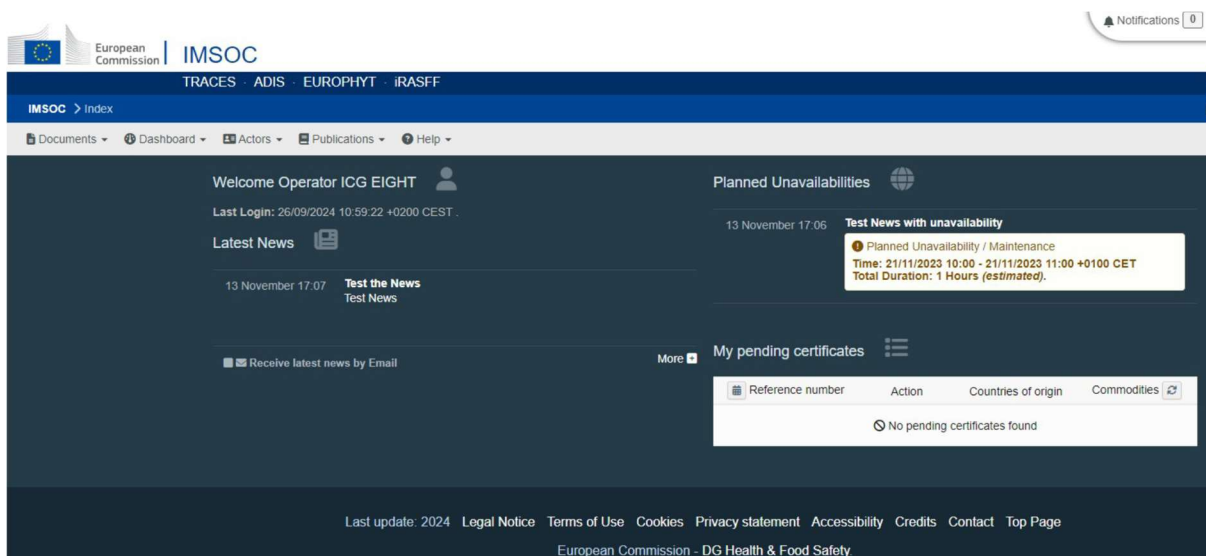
Notifications 0

European Commission IMSOC

TRACES · ADIS · EUROPHYT · iRASFF

IMSOC > Index

Documents ▾ Dashboard ▾ Actors ▾ Publications ▾ Help ▾

Welcome Operator ICG EIGHT

Last Login: 26/09/2024 10:59:22 +0200 CEST .

Latest News

13 November 17:07 Test the News
Test News

Receive latest news by Email

More

Planned Unavailabilities

13 November 17:06 Test News with unavailability

Planned Unavailability / Maintenance
Time: 21/11/2023 10:00 - 21/11/2023 11:00 +0100 CET
Total Duration: 1 Hours (estimated).

My pending certificates

| Reference number | Action | Countries of origin | Commodities |
|---|---|---|---|
| No pending certificates found | | | |

Last update: 2024 Legal Notice Terms of Use Cookies Privacy statement Accessibility Credits Contact Top Page

European Commission - DG Health & Food Safety